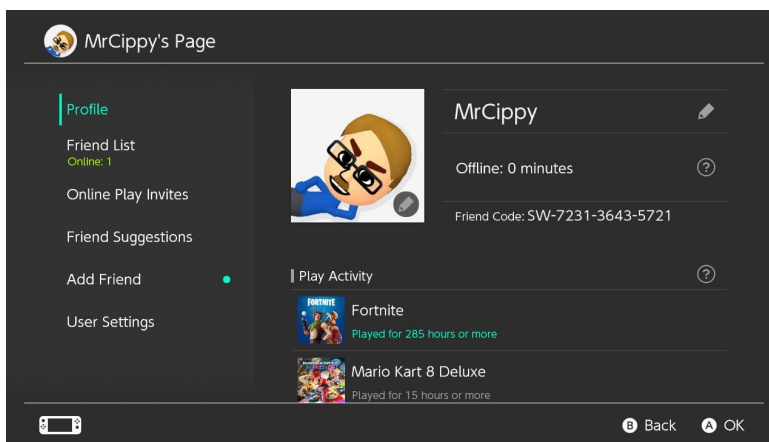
MrCippy's Page

Profile

Friend List
Online: 1

Online Play Invites

Friend Suggestions

Add Friend

User Settings

MrCippy

Offline: 0 minutes

Friend Code: SW-7231-3643-5721

Play Activity

FORTNITE

Fortnite
Played for 285 hours or more

Mario Kart 8 Deluxe
Played for 15 hours or more

B Back A OK